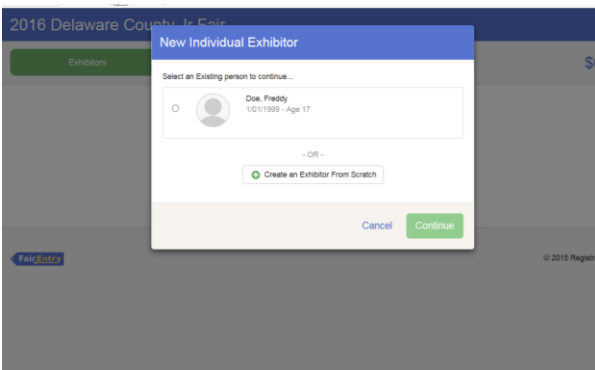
2016 Delaware County Jr Fair

Exhibitors

$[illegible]

New Individual Exhibitor

Select an Existing person to continue...

Doe, Freddy
1/01/1999 - Age 17

- OR -

Create an Exhibitor From Scratch

Cancel

Continue

FairEntry

© 2015 Regist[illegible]